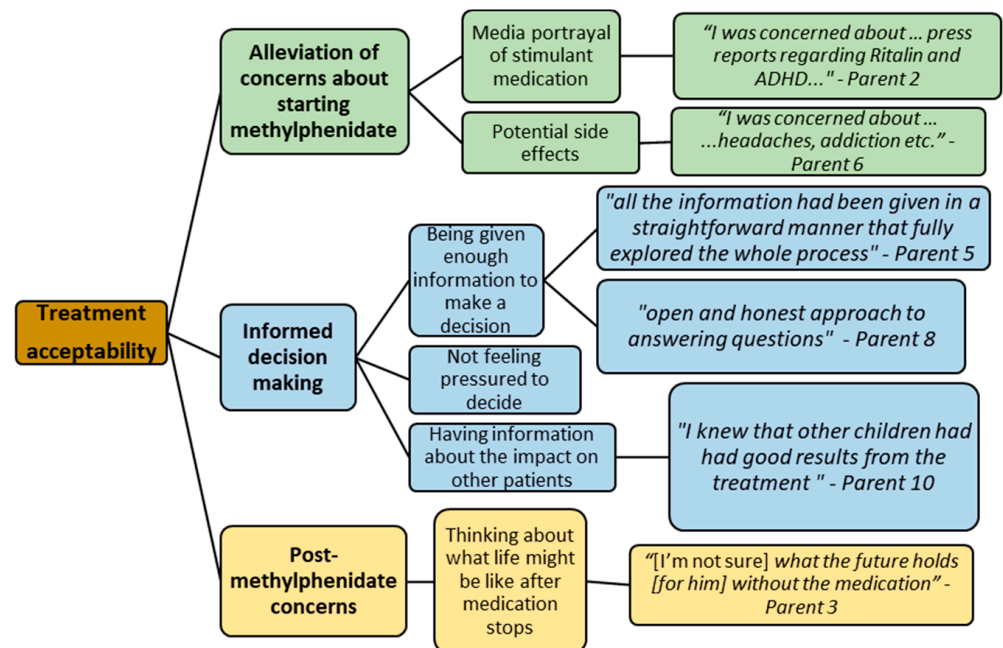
Treatment acceptability

Alleviation of concerns about starting methylphenidate

Media portrayal of stimulant medication

"I was concerned about … press reports regarding Ritalin and ADHD…" - Parent 2

Potential side effects

"I was concerned about … …headaches, addiction etc." - Parent 6

Informed decision making

Being given enough information to make a decision

"all the information had been given in a straightforward manner that fully explored the whole process" - Parent 5

"open and honest approach to answering questions" - Parent 8

Not feeling pressured to decide

Having information about the impact on other patients

"I knew that other children had had good results from the treatment " - Parent 10

Post-methylphenidate concerns

Thinking about what life might be like after medication stops

"[I'm not sure] what the future holds [for him] without the medication" - Parent 3